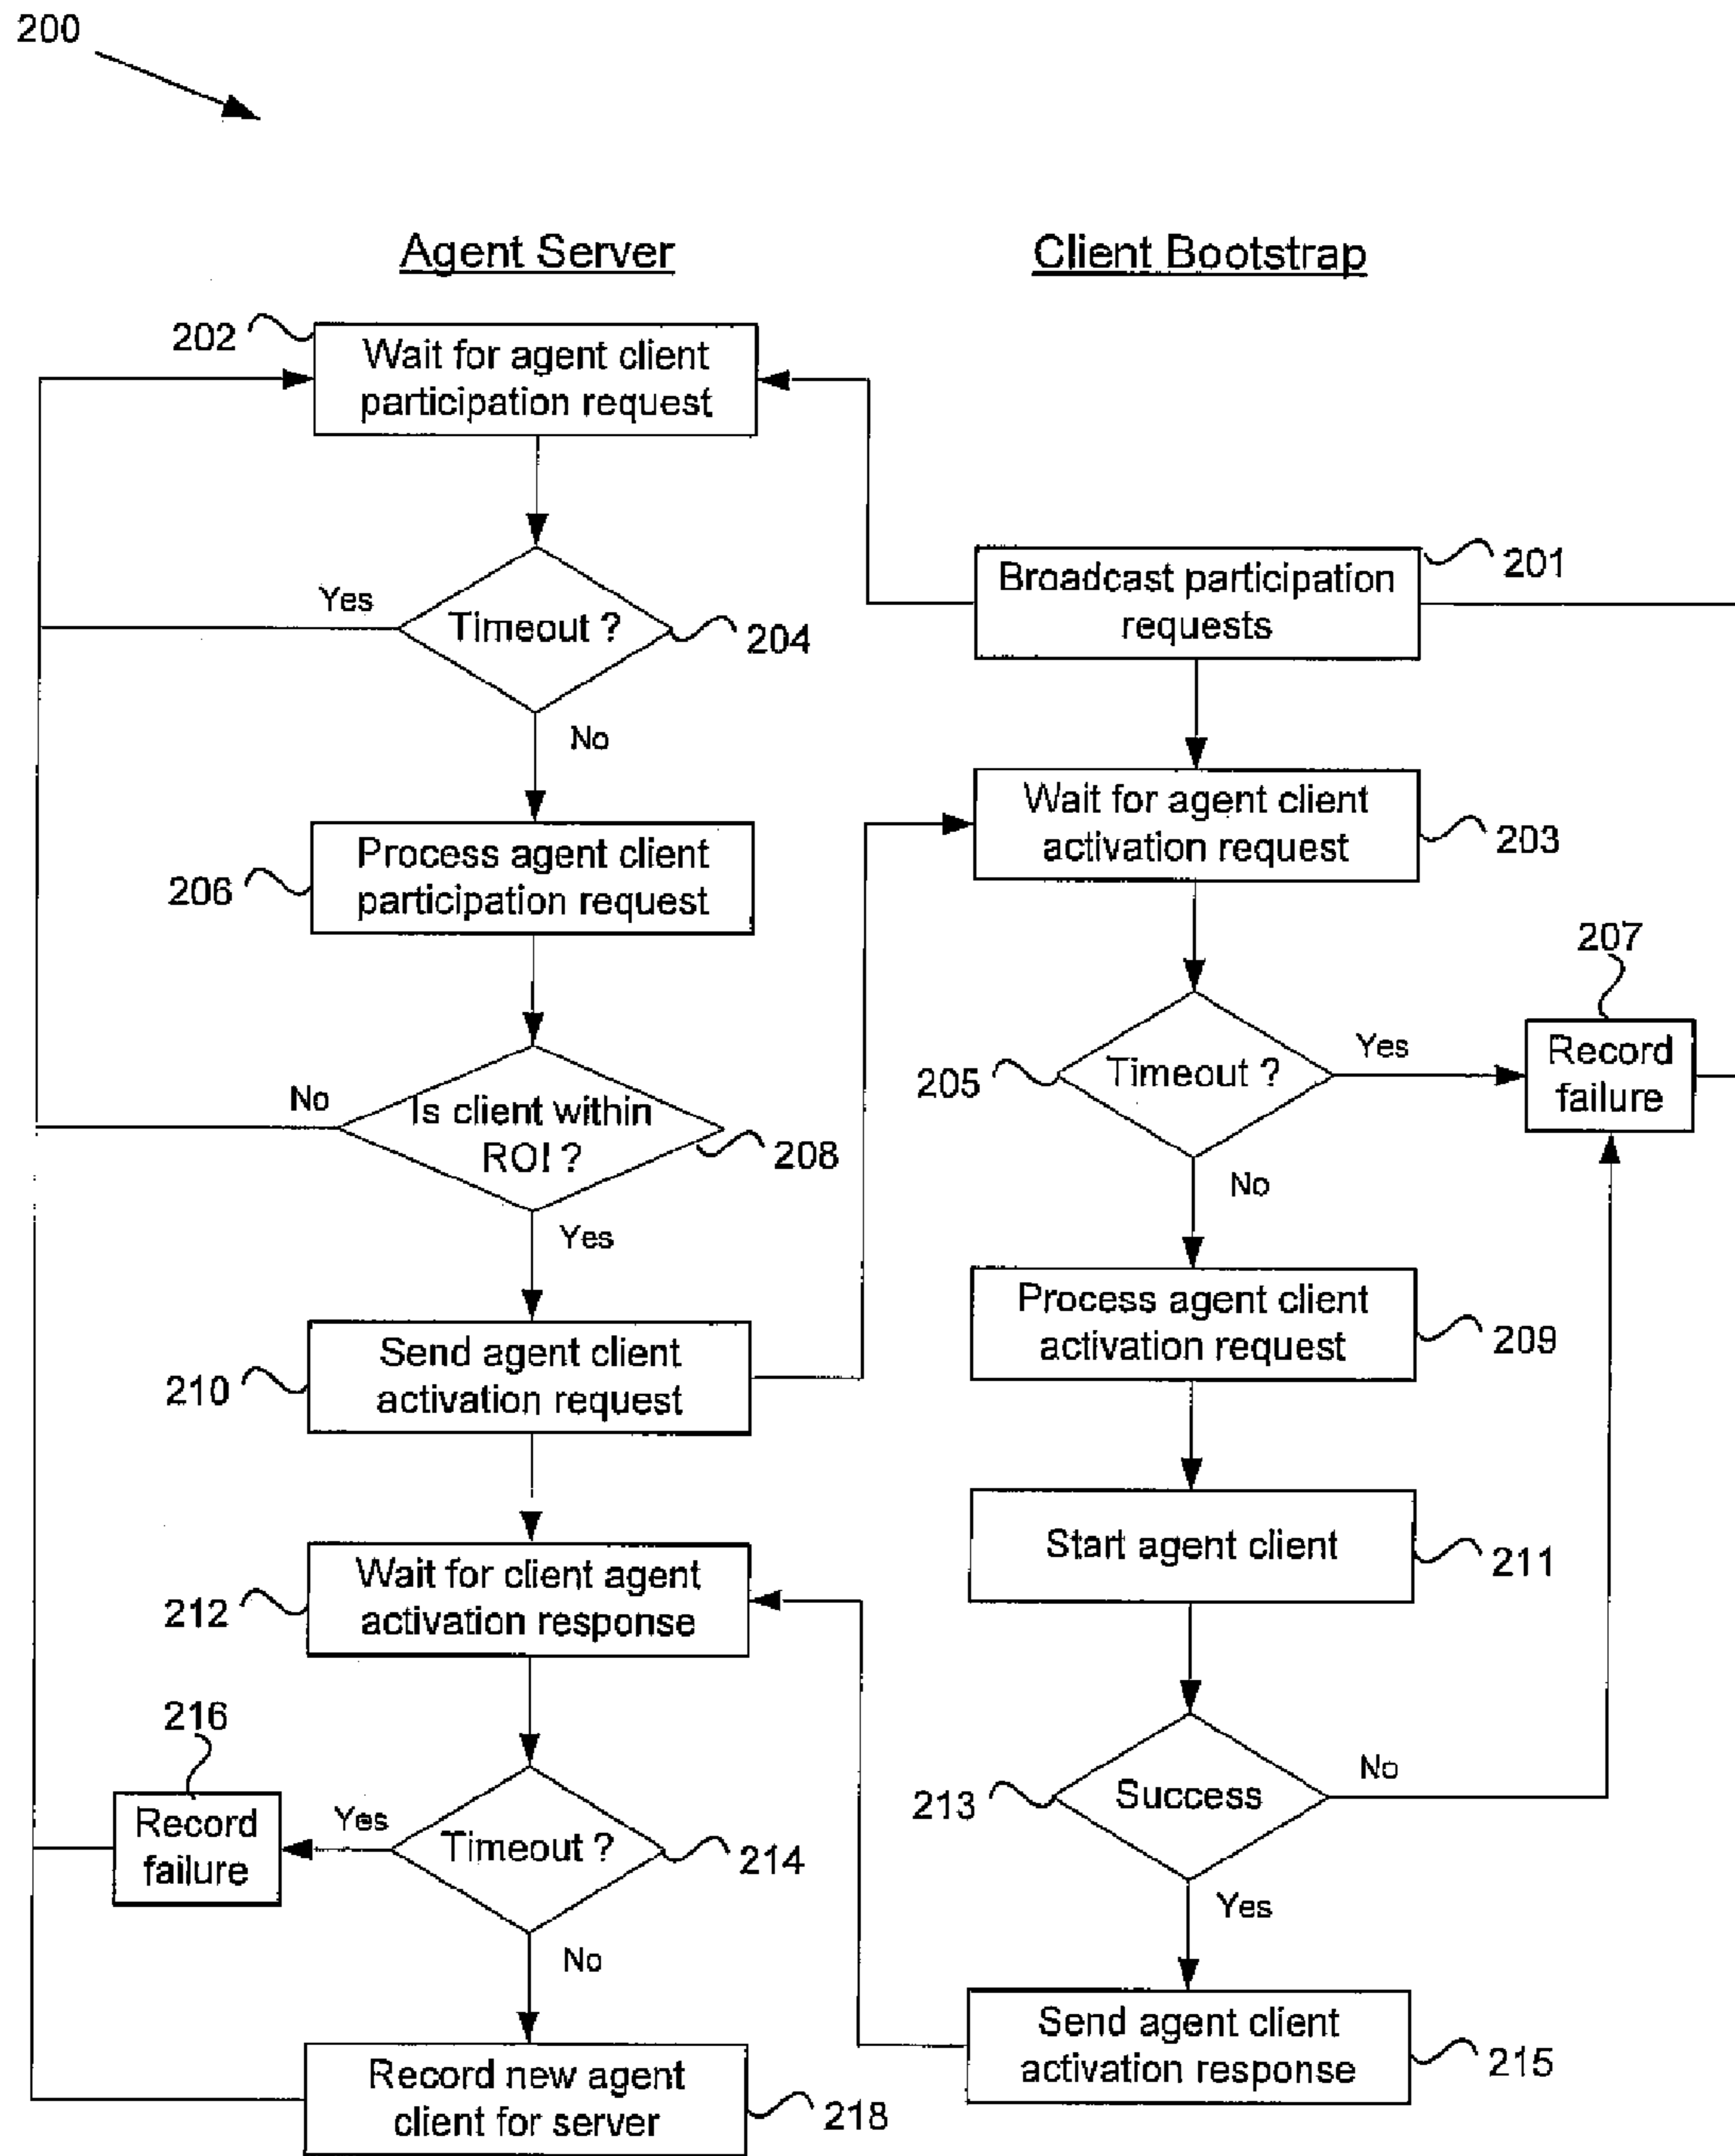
200

Agent Server

Client Bootstrap

202 Wait for agent client participation request

Yes

Timeout ? 204

No

206 Process agent client participation request

No

Is client within ROI ? 208

Yes

210 Send agent client activation request

212 Wait for client agent activation response

216

Record failure

Yes

Timeout ? 214

No

Record new agent client for server 218

Broadcast participation requests 201

Wait for agent client activation request 203

207

205 Timeout ?

Yes

Record failure

No

Process agent client activation request 209

Start agent client 211

213 Success

No

Yes

Send agent client activation response 215